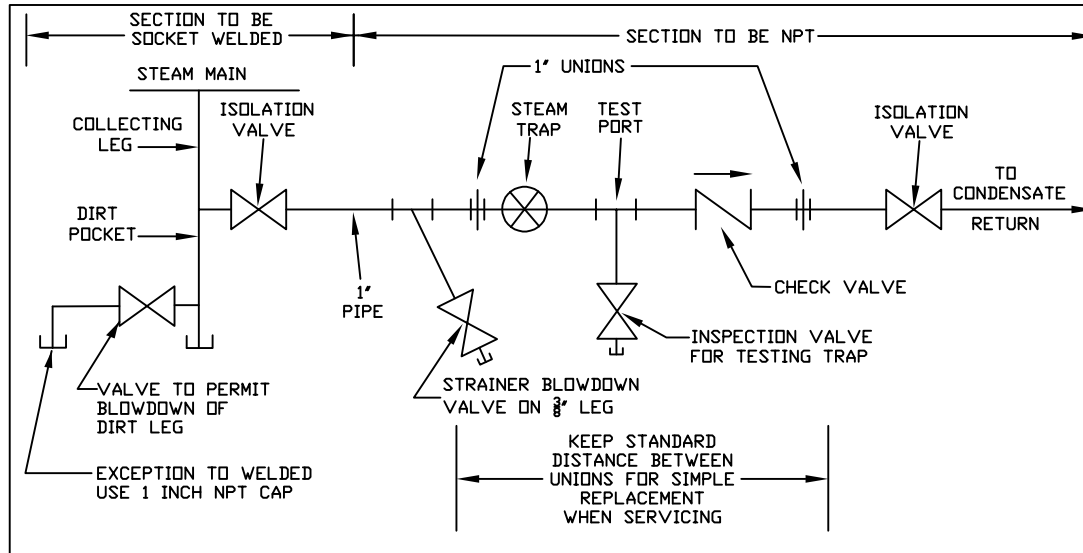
SECTION TO BE SOCKET WELDED

SECTION TO BE NPT

STEAM MAIN

1" UNIONS

ISOLATION VALVE

STEAM TRAP

TEST PORT

ISOLATION VALVE

COLLECTING LEG

TO CONDENSATE RETURN

DIRT POCKET

1" PIPE

CHECK VALVE

INSPECTION VALVE FOR TESTING TRAP

VALVE TO PERMIT BLOWDOWN OF DIRT LEG

STRAINER BLOWDOWN VALVE ON $\frac{3}{8}$" LEG

KEEP STANDARD DISTANCE BETWEEN UNIONS FOR SIMPLE REPLACEMENT WHEN SERVICING

EXCEPTION TO WELDED USE 1 INCH NPT CAP